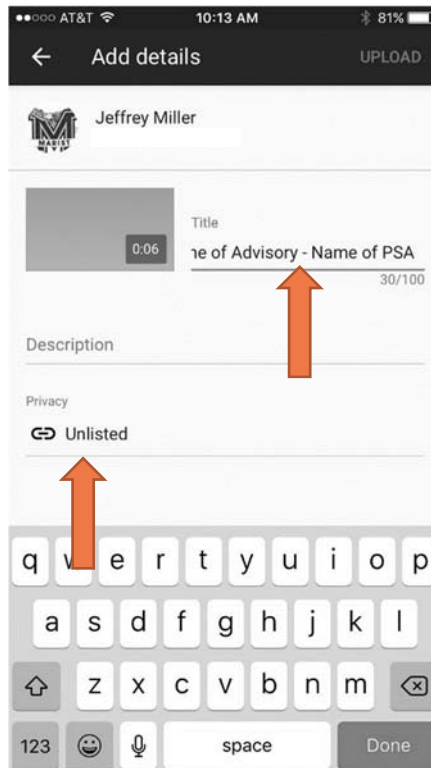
●●○○○ AT&T 10:13 AM 81%

Add details

UPLOAD

Jeffrey Miller

0:06

Title

ıe of Advisory - Name of PSA

30/100

Description

Privacy

Unlisted

q w e r t y u i o p

a s d f g h j k l

z x c v b n m

123

space

Done